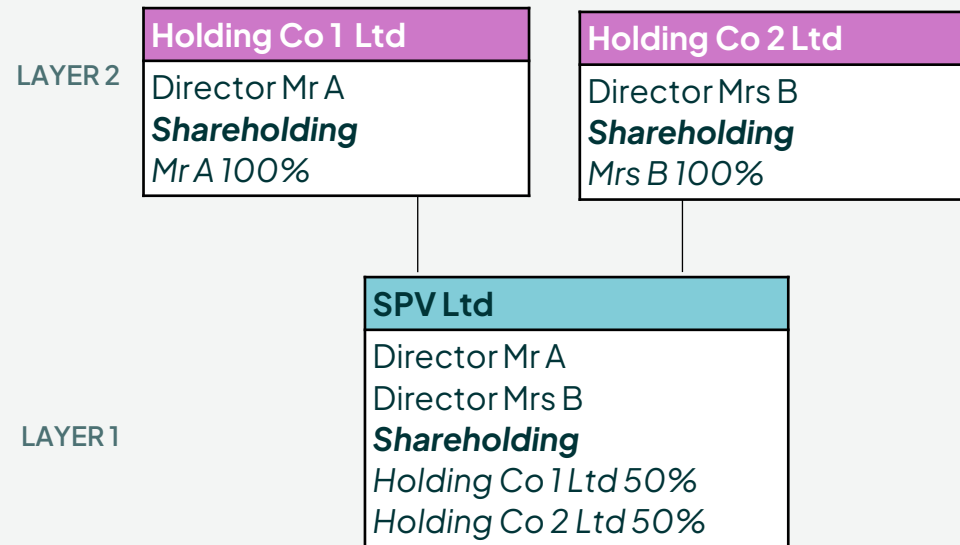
LAYER 2

Holding Co 1 Ltd

Director Mr A
Shareholding
Mr A 100%

Holding Co 2 Ltd

Director Mrs B
Shareholding
Mrs B 100%

LAYER 1

SPV Ltd

Director Mr A
Director Mrs B
Shareholding
Holding Co 1 Ltd 50%
Holding Co 2 Ltd 50%